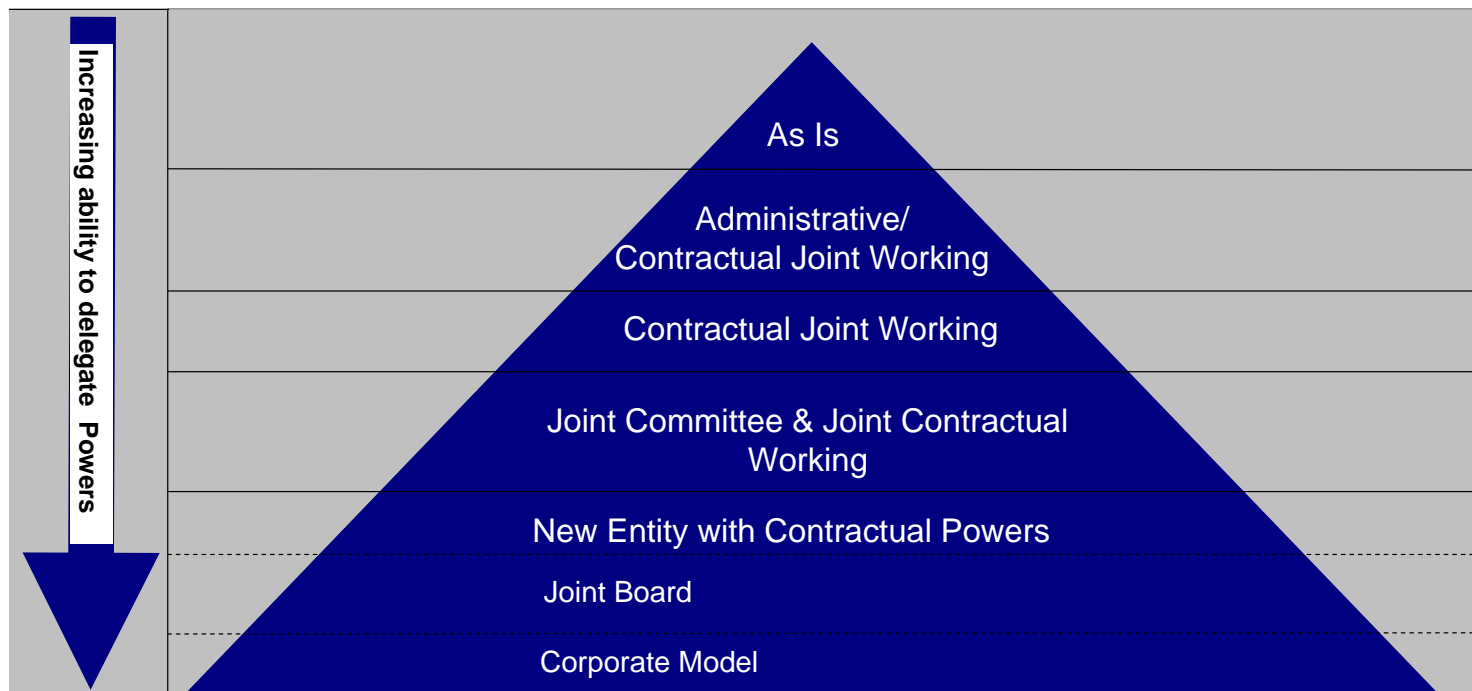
Increasing ability to delegate Powers

As Is

Administrative/ Contractual Joint Working

Contractual Joint Working

Joint Committee & Joint Contractual Working

New Entity with Contractual Powers

Joint Board

Corporate Model